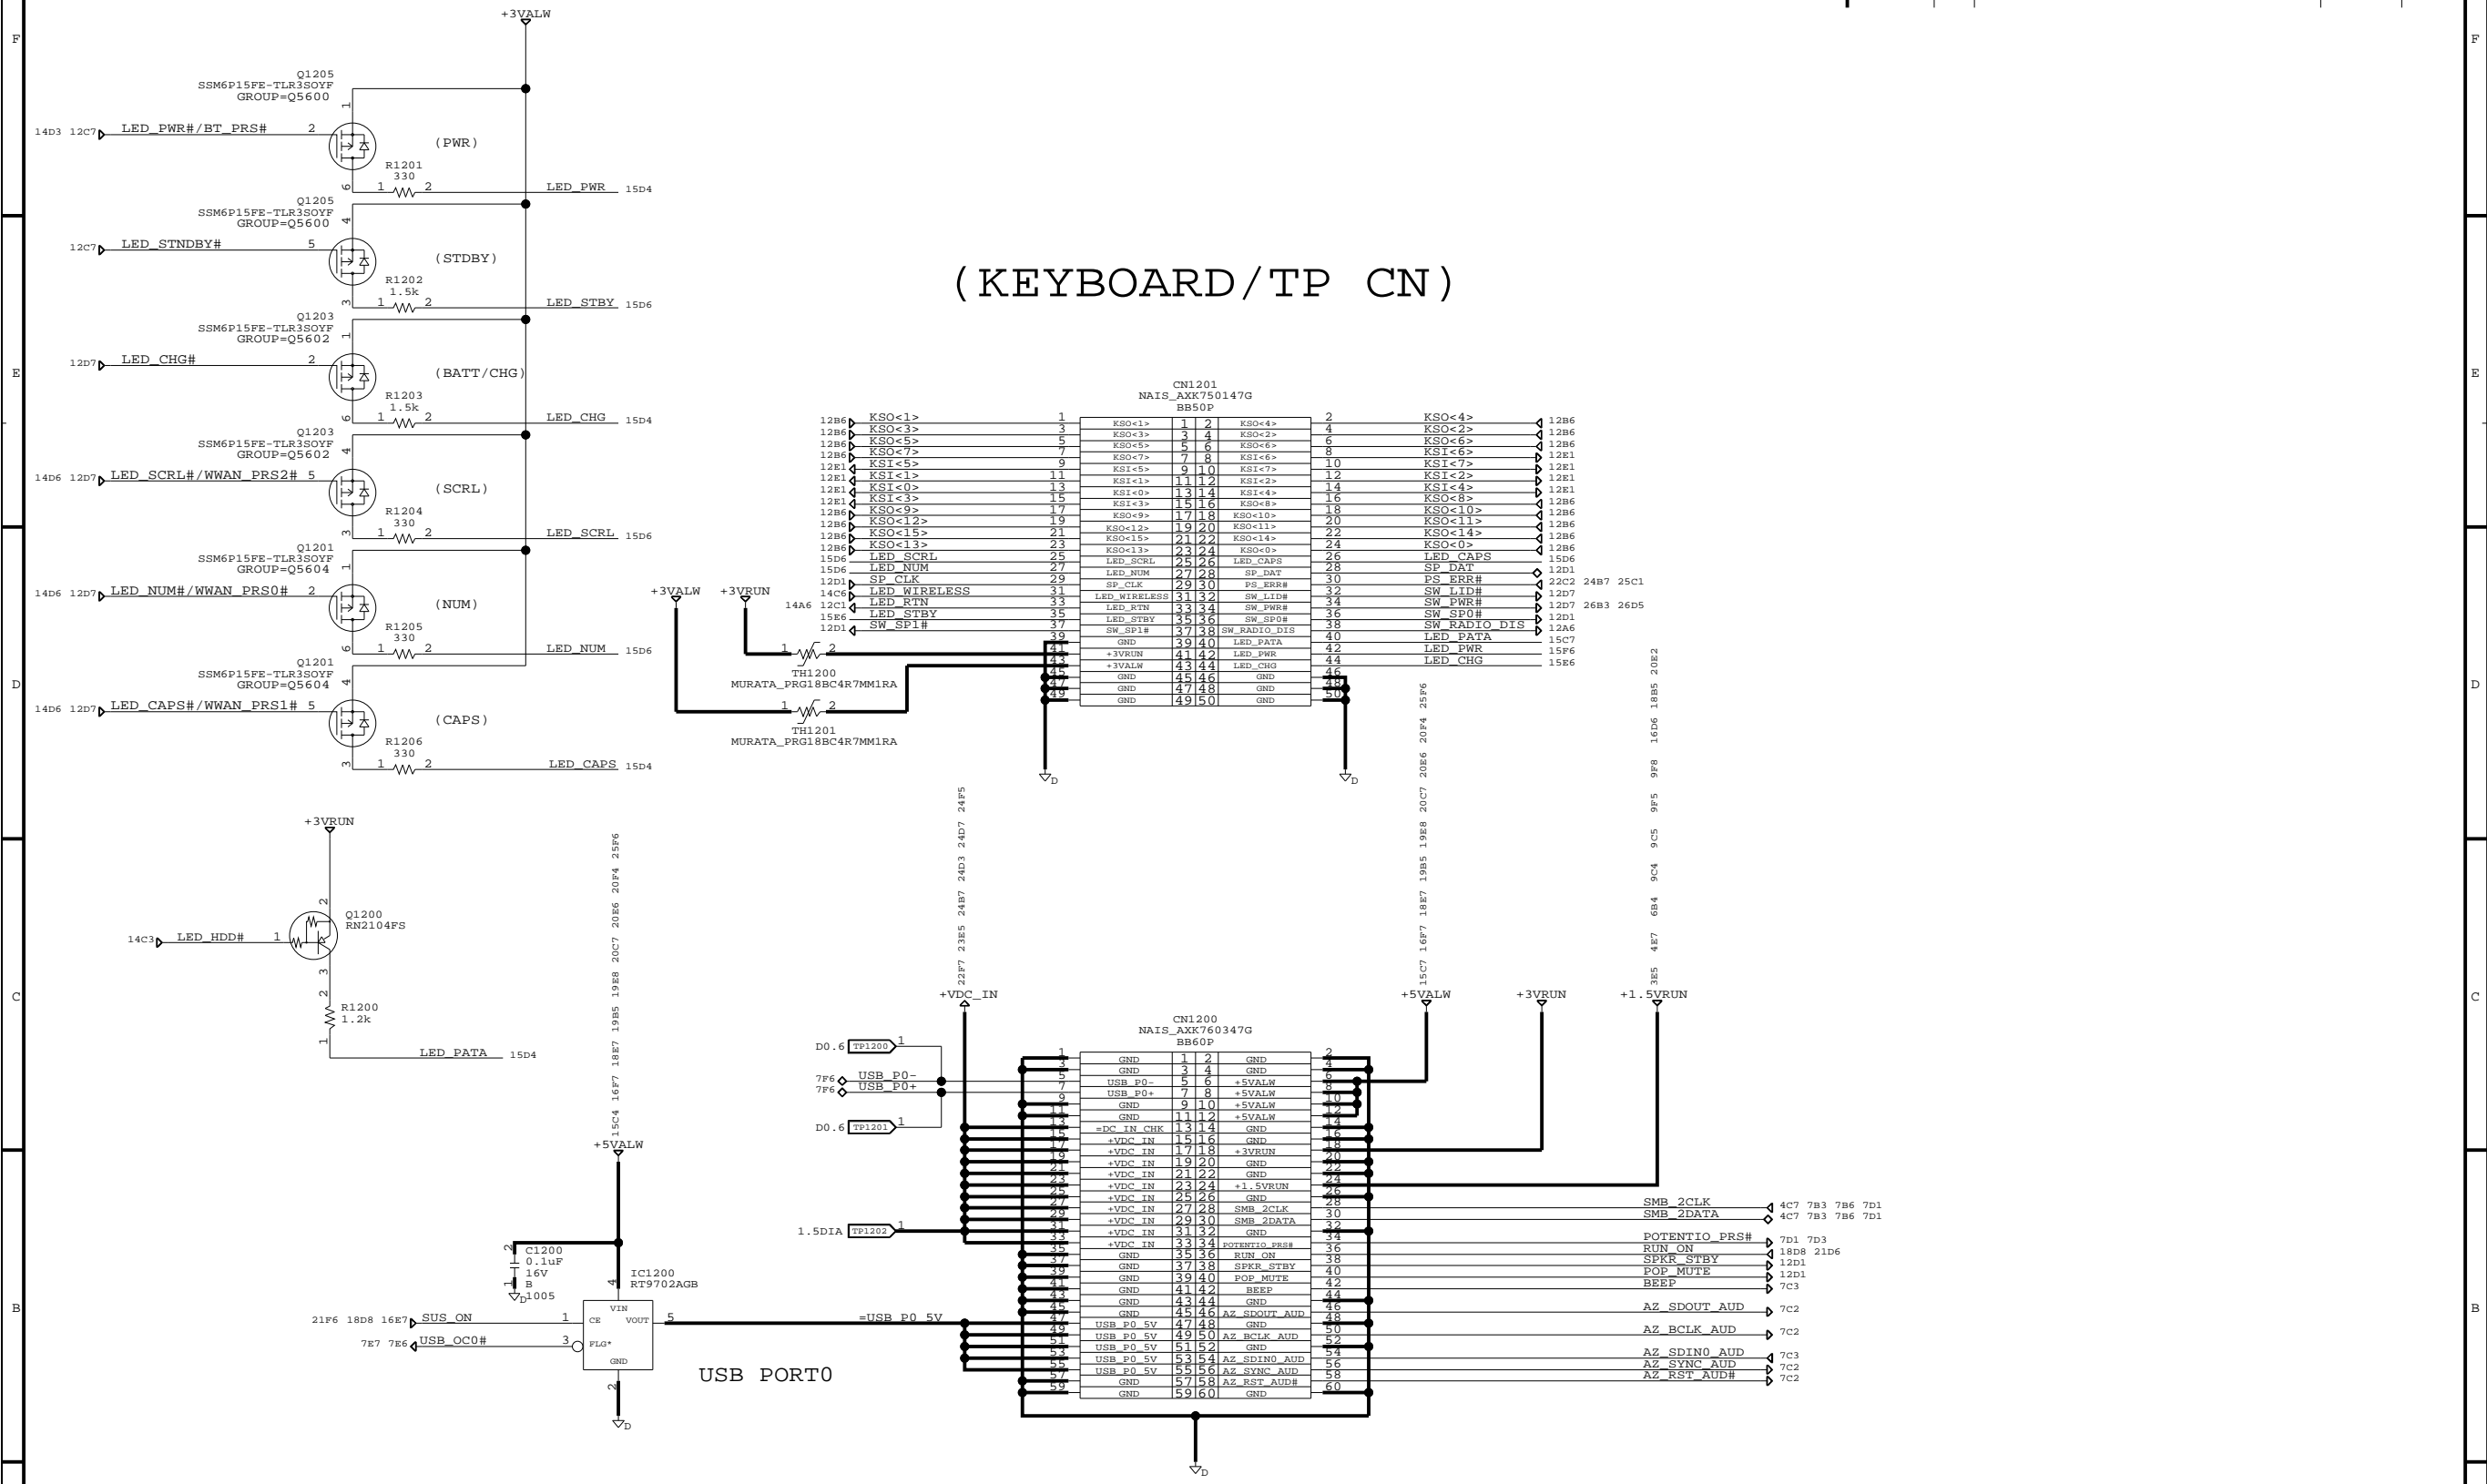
F
E
D
C
B

+3VALW

Q1205
SSM6P15FE-TLR3SOYF
GROUP=Q5600
14D3 12C7 LED_PWR#/BT_PRS# 2
(PWR)
R1201
330
1 2 LED_PWR 15D4

Q1205
SSM6P15FE-TLR3SOYF
GROUP=Q5600
12C7 LED_STNDBY# 5
(STDBY)
R1202
1.5k
1 2 LED_STBY 15D6

Q1203
SSM6P15FE-TLR3SOYF
GROUP=Q5602
12D7 LED_CHG# 2
(BATT/CHG)
R1203
1.5k
1 2 LED_CHG 15D4

Q1203
SSM6P15FE-TLR3SOYF
GROUP=Q5602
14D6 12D7 LED_SCRL#/WWAN_PRS2# 5
(SCRL)
R1204
330
1 2 LED_SCRL 15D6

Q1201
SSM6P15FE-TLR3SOYF
GROUP=Q5604
14D6 12D7 LED_NUM#/WWAN_PRS0# 2
(NUM)
R1205
330
1 2 LED_NUM 15D6

Q1201
SSM6P15FE-TLR3SOYF
GROUP=Q5604
14D6 12D7 LED_CAPS#/WWAN_PRS1# 5
(CAPS)
R1206
330
1 2 LED_CAPS 15D4

(KEYBOARD/TP CN)

CN1201
NAIS_AXK750147G
BB50P

| Left | Pin | Pin | Right |
|---|---|---|---|
| KSO<1> | 1 | 2 | KSO<4> |
| KSO<3> | 3 | 4 | KSO<2> |
| KSO<5> | 5 | 6 | KSO<6> |
| KSO<7> | 7 | 8 | KSI<6> |
| KSI<5> | 9 | 10 | KSI<7> |
| KSI<1> | 11 | 12 | KSI<2> |
| KSI<0> | 13 | 14 | KSI<4> |
| KSI<3> | 15 | 16 | KSO<8> |
| KSO<9> | 17 | 18 | KSO<10> |
| KSO<12> | 19 | 20 | KSO<11> |
| KSO<15> | 21 | 22 | KSO<14> |
| KSO<13> | 23 | 24 | KSO<0> |
| LED_SCRL | 25 | 26 | LED_CAPS |
| LED_NUM | 27 | 28 | SP_DAT |
| SP_CLK | 29 | 30 | PS_ERR# |
| LED_WIRELESS | 31 | 32 | SW_LID# |
| LED_RTN | 33 | 34 | SW_PWR# |
| LED_STBY | 35 | 36 | SW_SP0# |
| SW_SP1# | 37 | 38 | SW_RADIO_DIS |
| GND | 39 | 40 | LED_PATA |
| +3VRUN | 41 | 42 | LED_PWR |
| +3VALW | 43 | 44 | LED_CHG |
| GND | 45 | 46 | GND |
| GND | 47 | 48 | GND |
| GND | 49 | 50 | GND |

12B6 12B6 12B6 12B6 12E1 12E1 12E1 12E1 12B6 12B6 12B6 12B6 15D6 15D6 12D1 14C6 14A6 12C1 15E6 12D1
12B6 12B6 12B6 12B6 12E1 12E1 12E1 12E1 12B6 12B6 12B6 12B6 15D6 12D1 22C2 24B7 25C1 12D7 12D7 26B3 26D5 12D1 12A6 15C7 15F6 15E6

+3VALW +3VRUN
TH1200
MURATA_PRG18BC4R7MM1RA
TH1201
MURATA_PRG18BC4R7MM1RA
1 2
D

+3VRUN
Q1200
RN2104FS
14C3 LED_HDD# 1
R1200
1.2k
LED_PATA 15D4

15C4 16F7 18E7 19B5 19E8 20C7 20E6 20F4 25F6
+5VALW
C1200
0.1uF
16V
B
1005
IC1200
RT9702AGB
VIN CE VOUT FLG* GND
21F6 18D8 16E7 SUS_ON 1
7E7 7E6 USB_OC0# 3
5 =USB_P0_5V
USB PORT0

22F7 23E5 24B7 24D3 24D7 24F5
+VDC_IN
15C7 16F7 18E7 19B5 19E8 20C7 20E6 20F4 25F6
+5VALW
+3VRUN
3E5 4E7 6B4 9C4 9C5 9F5 9F8 16D6 18B5 20E2
+1.5VRUN

CN1200
NAIS_AXK760347G
BB60P

D0.6 TP1200 1
7F6 USB_P0-
7F6 USB_P0+
D0.6 TP1201 1
1.5DIA TP1202 1

| Left | Pin | Pin | Right |
|---|---|---|---|
| GND | 1 | 2 | GND |
| GND | 3 | 4 | GND |
| USB_P0- | 5 | 6 | +5VALW |
| USB_P0+ | 7 | 8 | +5VALW |
| GND | 9 | 10 | +5VALW |
| GND | 11 | 12 | +5VALW |
| =DC_IN_CHK | 13 | 14 | GND |
| +VDC_IN | 15 | 16 | GND |
| +VDC_IN | 17 | 18 | +3VRUN |
| +VDC_IN | 19 | 20 | GND |
| +VDC_IN | 21 | 22 | GND |
| +VDC_IN | 23 | 24 | +1.5VRUN |
| +VDC_IN | 25 | 26 | GND |
| +VDC_IN | 27 | 28 | SMB_2CLK |
| +VDC_IN | 29 | 30 | SMB_2DATA |
| +VDC_IN | 31 | 32 | GND |
| +VDC_IN | 33 | 34 | POTENTIO_PRS# |
| GND | 35 | 36 | RUN_ON |
| GND | 37 | 38 | SPKR_STBY |
| GND | 39 | 40 | POP_MUTE |
| GND | 41 | 42 | BEEP |
| GND | 43 | 44 | GND |
| GND | 45 | 46 | AZ_SDOUT_AUD |
| USB_P0_5V | 47 | 48 | GND |
| USB_P0_5V | 49 | 50 | AZ_BCLK_AUD |
| USB_P0_5V | 51 | 52 | GND |
| USB_P0_5V | 53 | 54 | AZ_SDIN0_AUD |
| USB_P0_5V | 55 | 56 | AZ_SYNC_AUD |
| GND | 57 | 58 | AZ_RST_AUD# |
| GND | 59 | 60 | GND |

SMB_2CLK 4C7 7B3 7B6 7D1
SMB_2DATA 4C7 7B3 7B6 7D1
POTENTIO_PRS# 7D1 7D3
RUN_ON 18D8 21D6
SPKR_STBY 12D1
POP_MUTE 12D1
BEEP 7C3
AZ_SDOUT_AUD 7C2
AZ_BCLK_AUD 7C2
AZ_SDIN0_AUD 7C3
AZ_SYNC_AUD 7C2
AZ_RST_AUD# 7C2
D